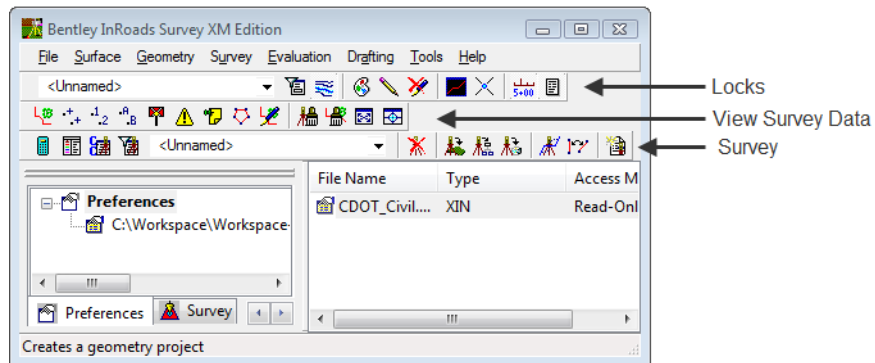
Bentley InRoads Survey XM Edition

File Surface Geometry Survey Evaluation Drafting Tools Help

<Unnamed>

5+00

<Unnamed>

Locks

View Survey Data

Survey

Preferences

C:\Workspace\Workspace-

| File Name | Type | Access M |
|---|---|---|
| CDOT_Civil.... | XIN | Read-Onl |

Preferences Survey

Creates a geometry project